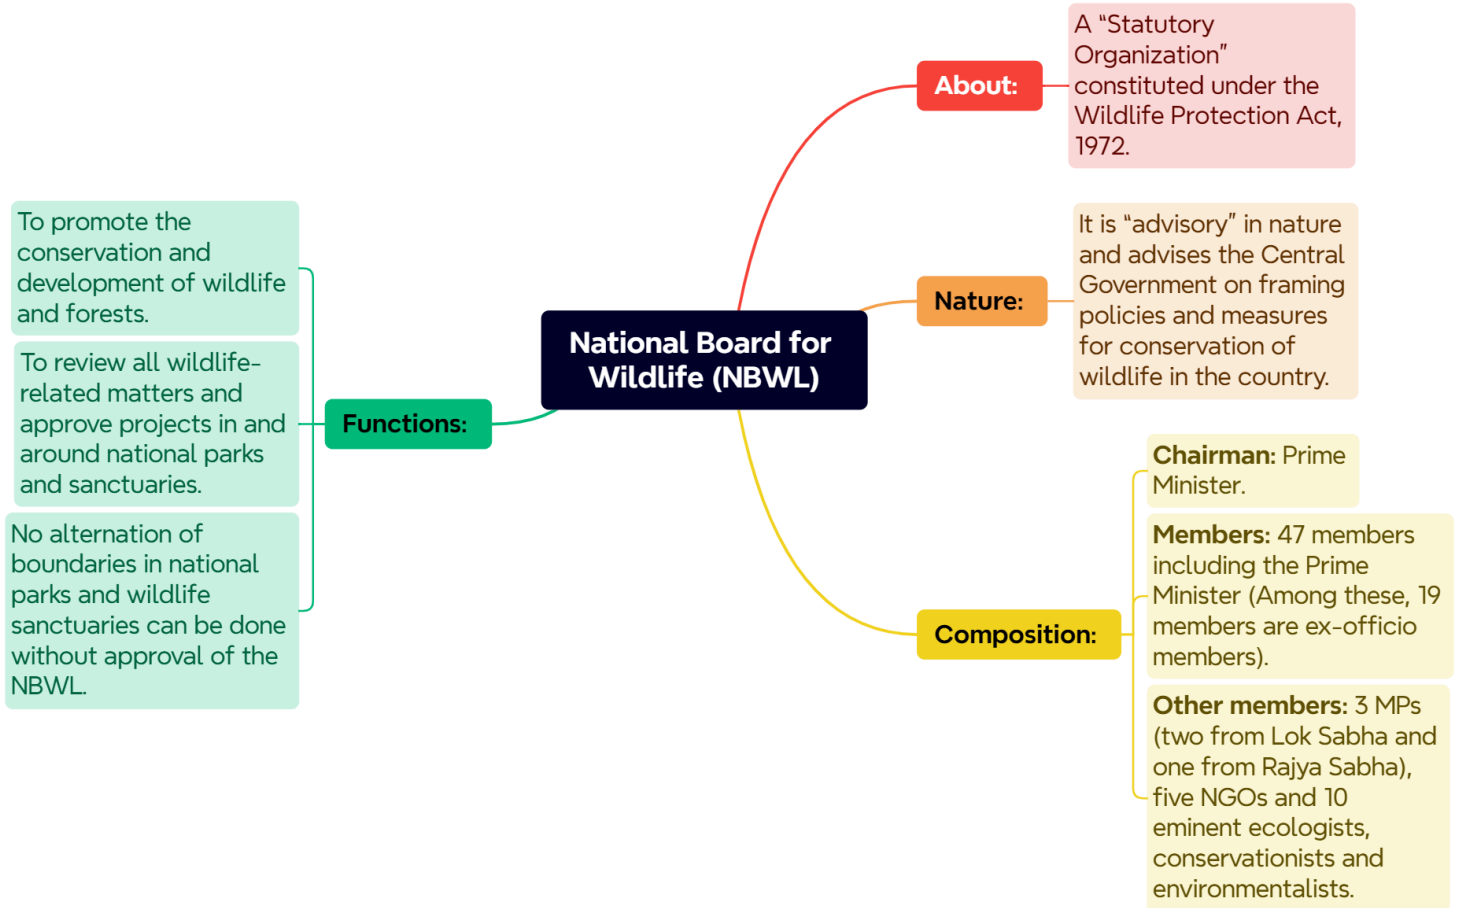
National Board for Wildlife (NBWL)

About:

A “Statutory Organization” constituted under the Wildlife Protection Act, 1972.

Nature:

It is “advisory” in nature and advises the Central Government on framing policies and measures for conservation of wildlife in the country.

Composition:

Chairman: Prime Minister.

Members: 47 members including the Prime Minister (Among these, 19 members are ex-officio members).

Other members: 3 MPs (two from Lok Sabha and one from Rajya Sabha), five NGOs and 10 eminent ecologists, conservationists and environmentalists.

Functions:

To promote the conservation and development of wildlife and forests.

To review all wildlife-related matters and approve projects in and around national parks and sanctuaries.

No alternation of boundaries in national parks and wildlife sanctuaries can be done without approval of the NBWL.